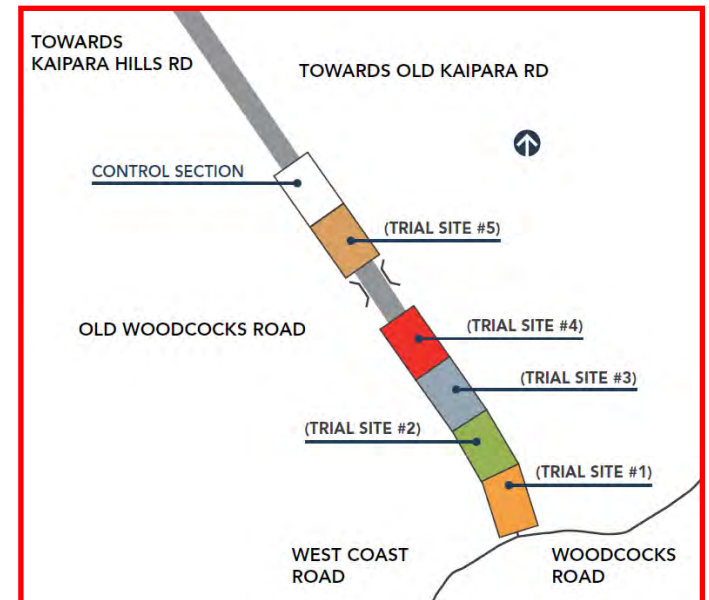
TOWARDS KAIPARA HILLS RD

TOWARDS OLD KAIPARA RD

CONTROL SECTION

(TRIAL SITE #5)

OLD WOODCOCKS ROAD

(TRIAL SITE #4)

(TRIAL SITE #3)

(TRIAL SITE #2)

(TRIAL SITE #1)

WEST COAST ROAD

WOODCOCKS ROAD